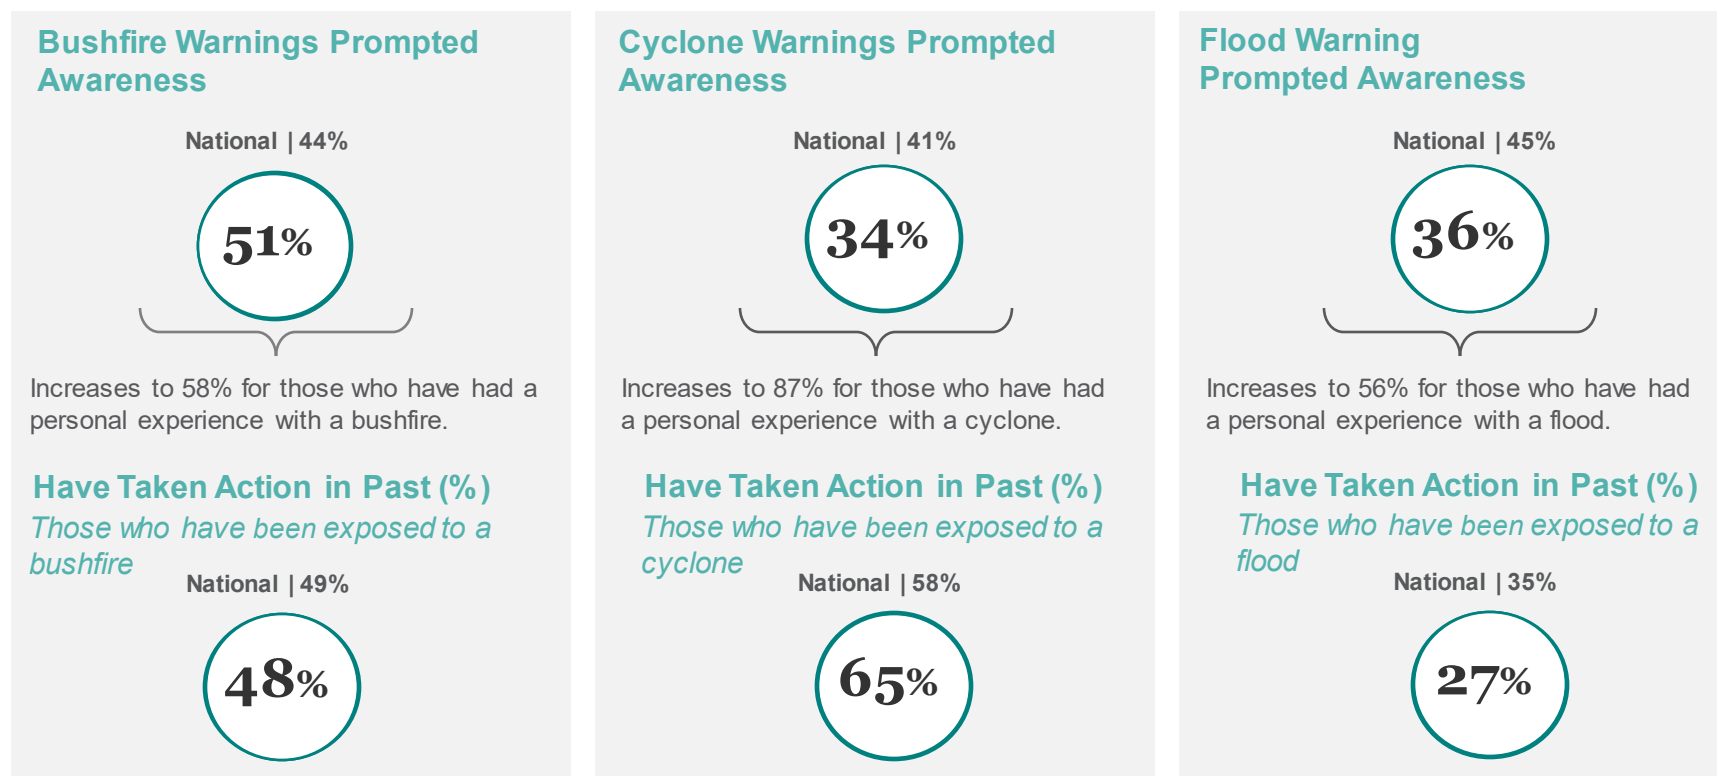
Bushfire Warnings Prompted Awareness

National | 44%

51%

Increases to 58% for those who have had a personal experience with a bushfire.

Have Taken Action in Past (%)

Those who have been exposed to a bushfire

National | 49%

48%

Cyclone Warnings Prompted Awareness

National | 41%

34%

Increases to 87% for those who have had a personal experience with a cyclone.

Have Taken Action in Past (%)

Those who have been exposed to a cyclone

National | 58%

65%

Flood Warning Prompted Awareness

National | 45%

36%

Increases to 56% for those who have had a personal experience with a flood.

Have Taken Action in Past (%)

Those who have been exposed to a flood

National | 35%

27%